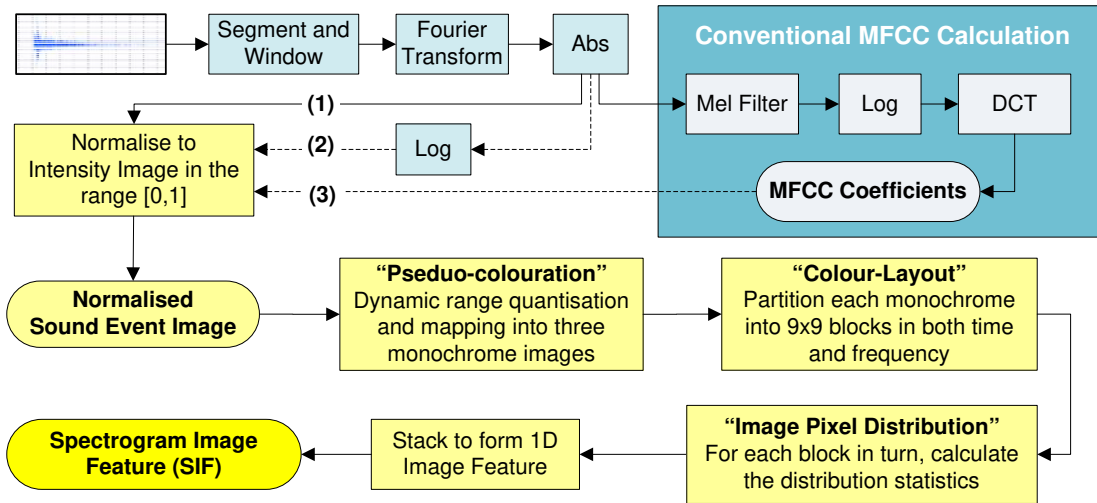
Segment and Window

Fourier Transform

Abs

Conventional MFCC Calculation

Mel Filter

Log

DCT

MFCC Coefficients

(1)

(2)

(3)

Log

Normalise to Intensity Image in the range [0,1]

Normalised Sound Event Image

“Pseudo-colouration”
Dynamic range quantisation and mapping into three monochrome images

“Colour-Layout”
Partition each monochrome into 9x9 blocks in both time and frequency

“Image Pixel Distribution”
For each block in turn, calculate the distribution statistics

Stack to form 1D Image Feature

Spectrogram Image Feature (SIF)